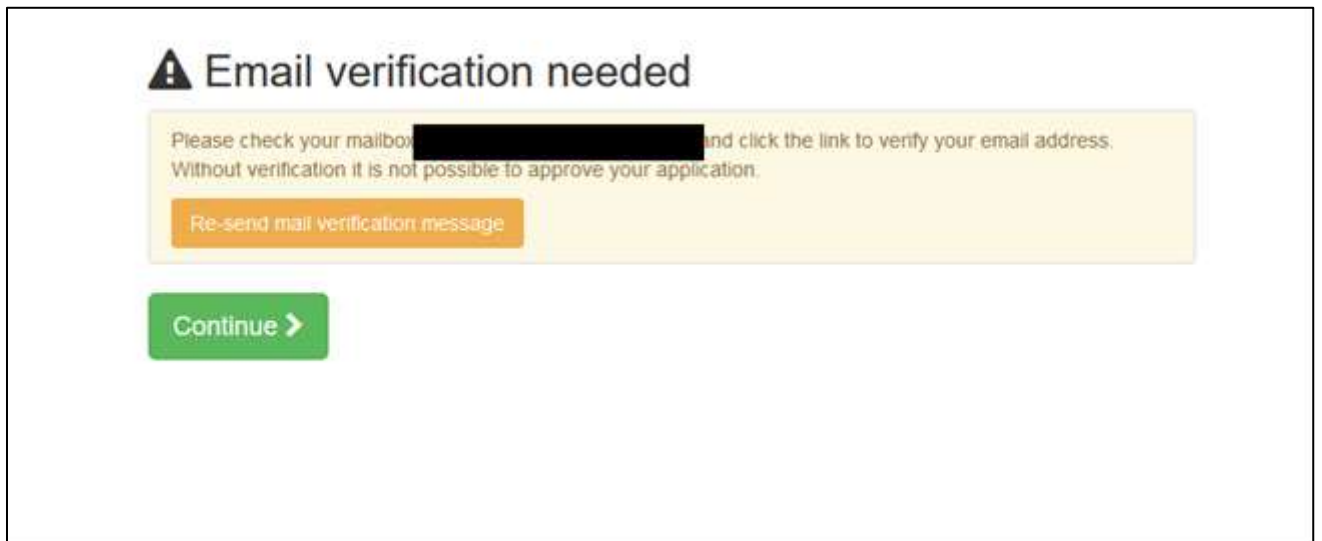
Email verification needed

Please check your mailbox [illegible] and click the link to verify your email address. Without verification it is not possible to approve your application.

Re-send mail verification message

Continue